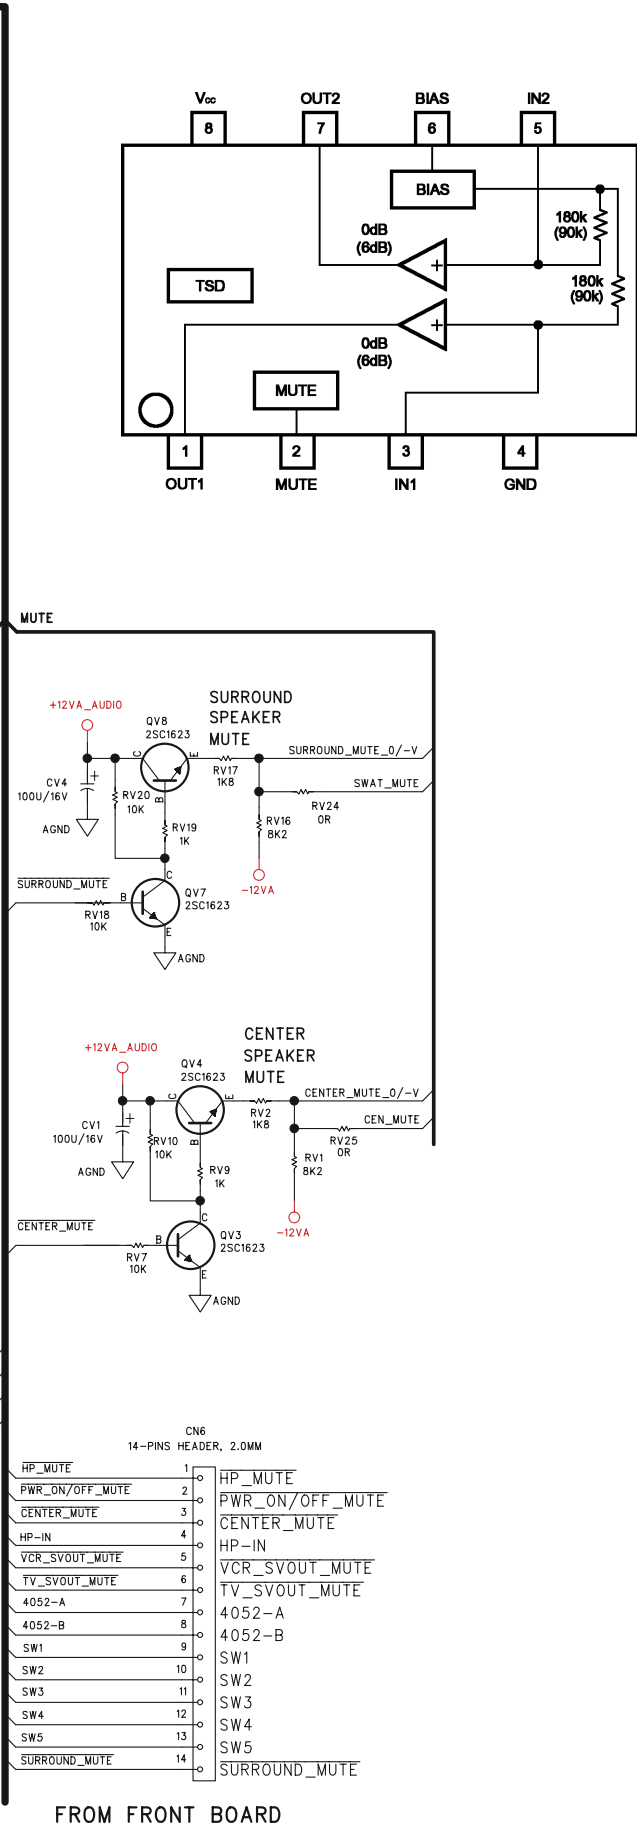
Vcc
8
OUT2
7
BIAS
6
IN2
5
BIAS
180k
(90k)
0dB
(6dB)
180k
(90k)
TSD
0dB
(6dB)
MUTE
1
OUT1
2
MUTE
3
IN1
4
GND

MUTE

SURROUND
SPEAKER
MUTE
+12VA_AUDIO
QV8
2SC1623
C
B
E
RV17
1K8
SURROUND_MUTE_0/-V
SWAT_MUTE
CV4
100U/16V
RV20
10K
RV24
0R
AGND
RV19
1K
RV16
8K2
-12VA
SURROUND_MUTE
C
B
QV7
2SC1623
RV18
10K
E
AGND

CENTER
SPEAKER
MUTE
+12VA_AUDIO
QV4
2SC1623
C
E
B
RV2
1K8
CENTER_MUTE_0/-V
CEN_MUTE
CV1
100U/16V
RV10
10K
RV25
0R
AGND
RV9
1K
RV1
8K2
-12VA
CENTER_MUTE
C
B
QV3
2SC1623
RV7
10K
E
AGND

CN6
14-PINS HEADER, 2.0MM

| | | |
|---|---|---|
| HP_MUTE | 1 | HP_MUTE |
| PWR_ON/OFF_MUTE | 2 | PWR_ON/OFF_MUTE |
| CENTER_MUTE | 3 | CENTER_MUTE |
| HP-IN | 4 | HP-IN |
| VCR_SVOUT_MUTE | 5 | VCR_SVOUT_MUTE |
| TV_SVOUT_MUTE | 6 | TV_SVOUT_MUTE |
| 4052-A | 7 | 4052-A |
| 4052-B | 8 | 4052-B |
| SW1 | 9 | SW1 |
| SW2 | 10 | SW2 |
| SW3 | 11 | SW3 |
| SW4 | 12 | SW4 |
| SW5 | 13 | SW5 |
| SURROUND_MUTE | 14 | SURROUND_MUTE |

FROM FRONT BOARD